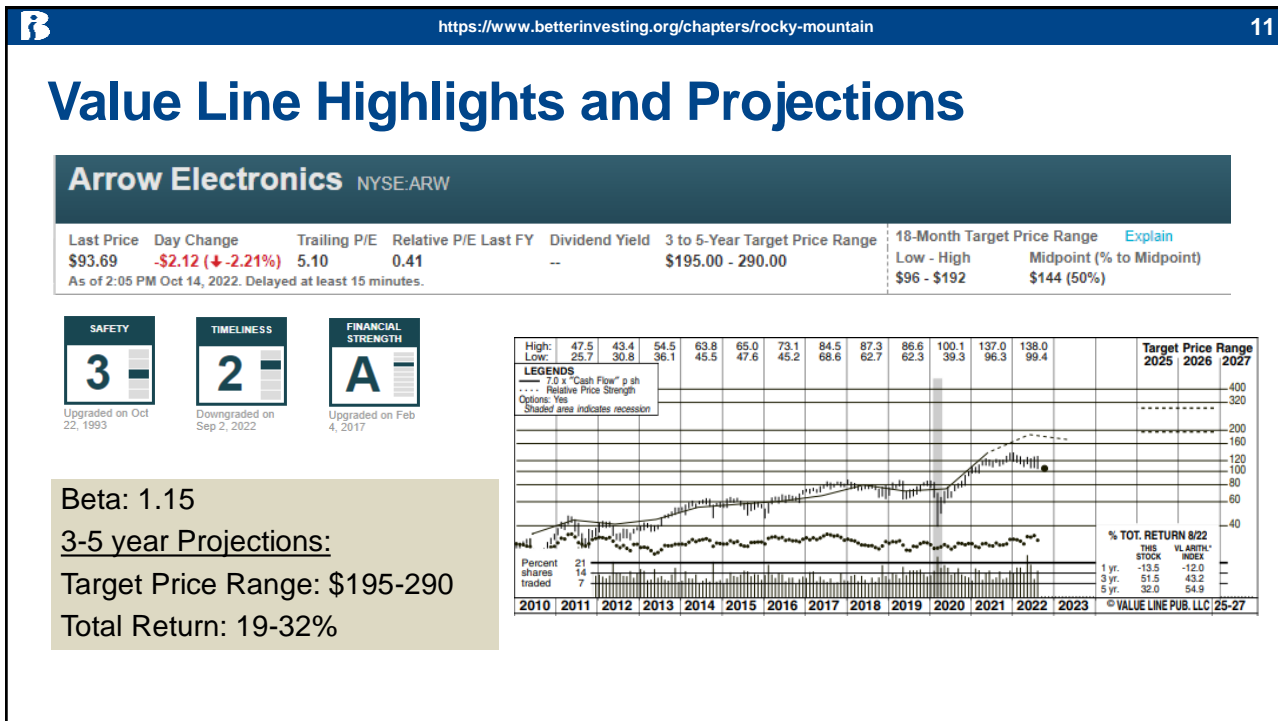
https://www.betterinvesting.org/chapters/rocky-mountain 11

Value Line Highlights and Projections

Arrow Electronics NYSE:ARW

| Last Price | Day Change | Trailing P/E | Relative P/E Last FY | Dividend Yield | 3 to 5-Year Target Price Range | 18-Month Target Price Range Low - High | Midpoint (% to Midpoint) |
|---|---|---|---|---|---|---|---|
| $93.69 | -$2.12 (-2.21%) | 5.10 | 0.41 | -- | $195.00 - 290.00 | $96 - $192 | $144 (50%) |

Explain

As of 2:05 PM Oct 14, 2022. Delayed at least 15 minutes.

SAFETY
3
Upgraded on Oct 22, 1993

TIMELINESS
2
Downgraded on Sep 2, 2022

FINANCIAL STRENGTH
A
Upgraded on Feb 4, 2017

Beta: 1.15
3-5 year Projections:
Target Price Range: $195-290
Total Return: 19-32%

| High: | 47.5 | 43.4 | 54.5 | 63.8 | 65.0 | 73.1 | 84.5 | 87.3 | 86.6 | 100.1 | 137.0 | 138.0 |
|---|---|---|---|---|---|---|---|---|---|---|---|---|
| Low: | 25.7 | 30.8 | 36.1 | 45.5 | 47.6 | 45.2 | 68.6 | 62.7 | 62.3 | 39.3 | 96.3 | 99.4 |

Target Price Range
2025 2026 2027

LEGENDS
7.0 x "Cash Flow" p sh
Relative Price Strength
Options: Yes
Shaded area indicates recession

400
320
200
160
120
100
80
60
40

% TOT. RETURN 8/22

| | THIS STOCK | VL ARITH.* INDEX |
|---|---|---|
| 1 yr. | -13.5 | -12.0 |
| 3 yr. | 51.5 | 43.2 |
| 5 yr. | 32.0 | 54.9 |

Percent shares traded
21
14
7

2010 2011 2012 2013 2014 2015 2016 2017 2018 2019 2020 2021 2022 2023 © VALUE LINE PUB. LLC 25-27